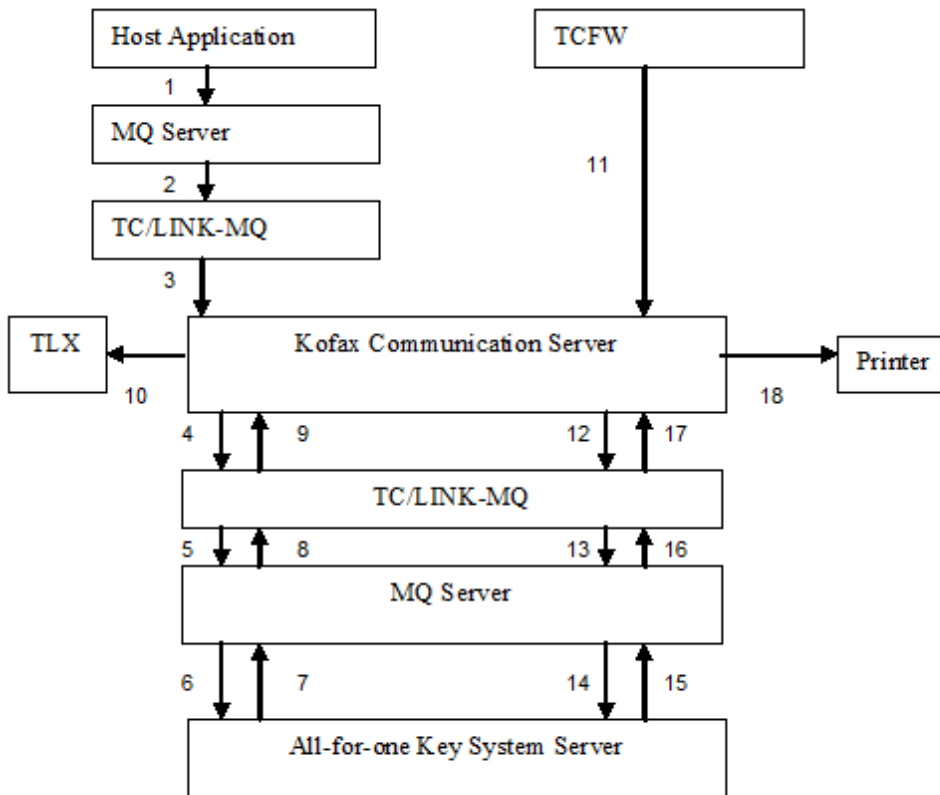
Host Application

1

MQ Server

2

TC/LINK-MQ

3

TCFW

11

TLX

10

Kofax Communication Server

Printer

18

4

9

12

17

TC/LINK-MQ

5

8

13

16

MQ Server

6

7

14

15

All-for-one Key System Server